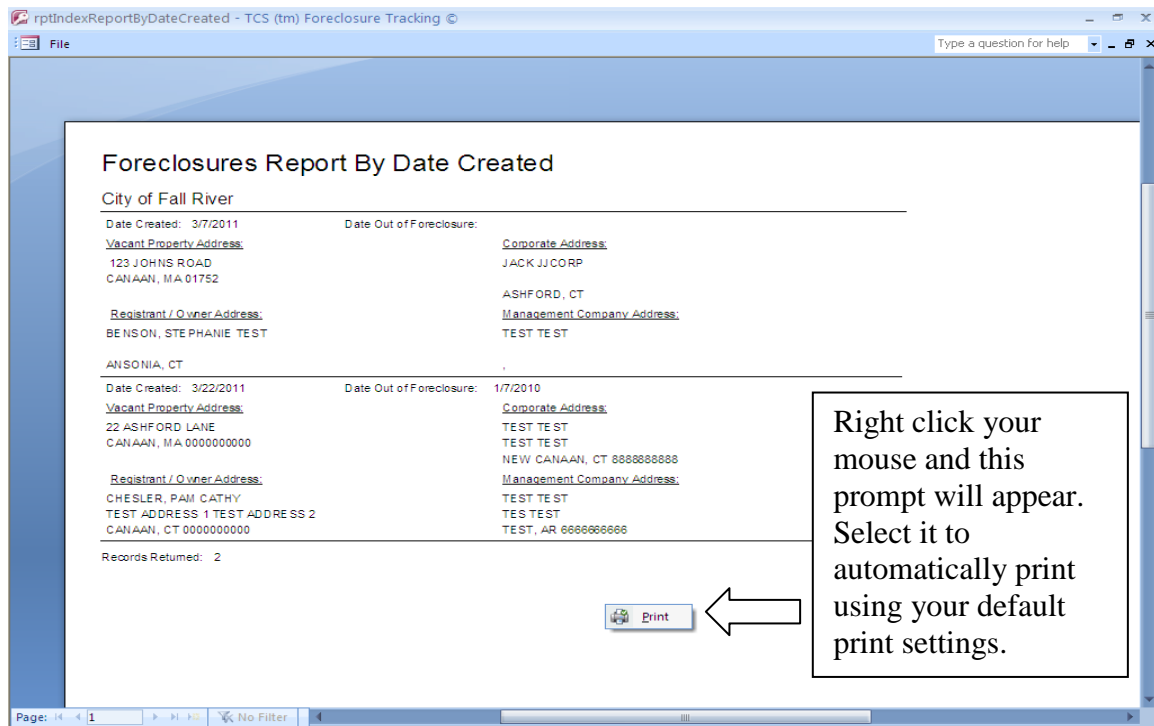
rptIndexReportByDateCreated - TCS (tm) Foreclosure Tracking ©

File

Type a question for help

Foreclosures Report By Date Created

City of Fall River

Date Created: 3/7/2011 Date Out of Foreclosure:

Vacant Property Address:
123 JOHNS ROAD
CANAAN, MA 01752

Corporate Address:
JACK JJCORP

ASHFORD, CT

Registrant / Owner Address:
BENSON, STEPHANIE TEST

ANSONIA, CT

Management Company Address:
TEST TEST

,

Date Created: 3/22/2011 Date Out of Foreclosure: 1/7/2010

Vacant Property Address:
22 ASHFORD LANE
CANAAN, MA 0000000000

Corporate Address:
TEST TEST
TEST TEST
NEW CANAAN, CT 8888888888

Registrant / Owner Address:
CHESLER, PAM CATHY
TEST ADDRESS 1 TEST ADDRESS 2
CANAAN, CT 0000000000

Management Company Address:
TEST TEST
TES TEST
TEST, AR 6666666666

Records Returned: 2

Print

Right click your mouse and this prompt will appear. Select it to automatically print using your default print settings.

Page: 1 No Filter